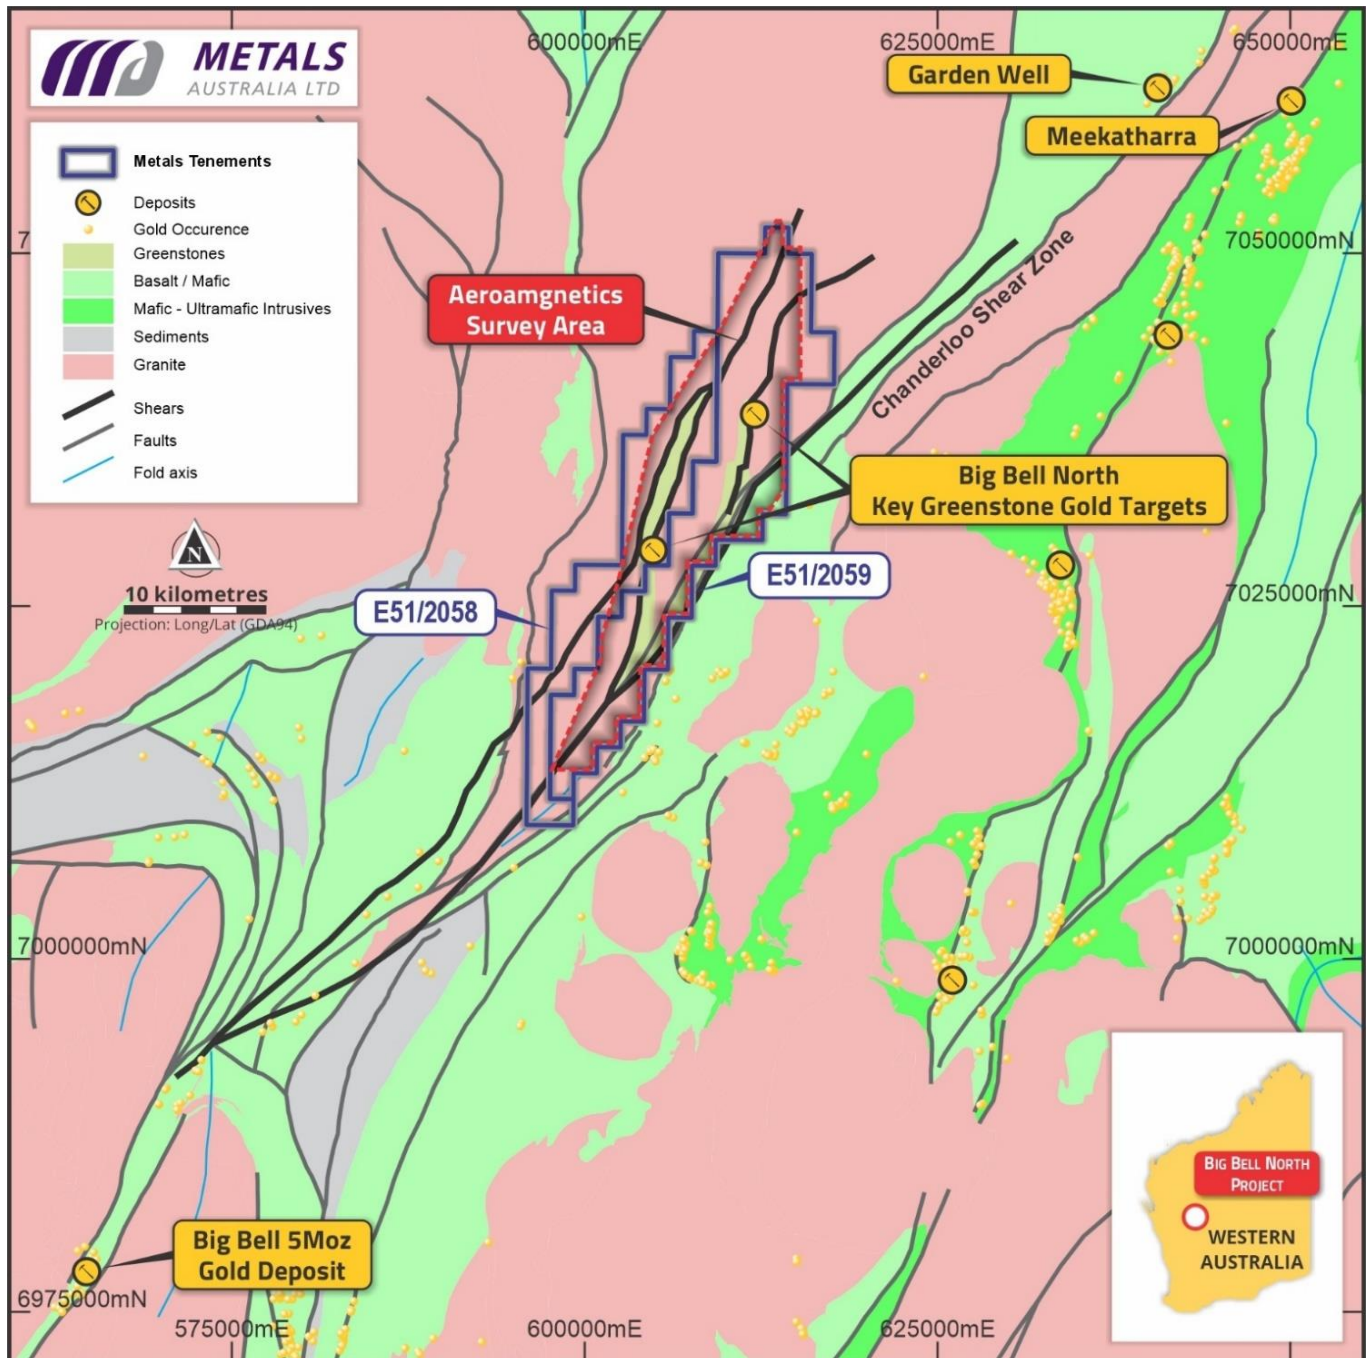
METALS
AUSTRALIA LTD

Metals Tenements
Deposits
Gold Occurence
Greenstones
Basalt / Mafic
Mafic - Ultramafic Intrusives
Sediments
Granite
Shears
Faults
Fold axis

N
10 kilometres
Projection: Long/Lat (GDA94)

600000mE
625000mE
650000mE
Garden Well
Meekatharra
7050000mN
Aeroamgnetics Survey Area
Chanderloo Shear Zone
Big Bell North Key Greenstone Gold Targets
E51/2059
E51/2058
7025000mN
7000000mN
7000000mN
Big Bell 5Moz Gold Deposit
6975000mN
575000mE
600000mE
625000mE

BIG BELL NORTH PROJECT
WESTERN AUSTRALIA